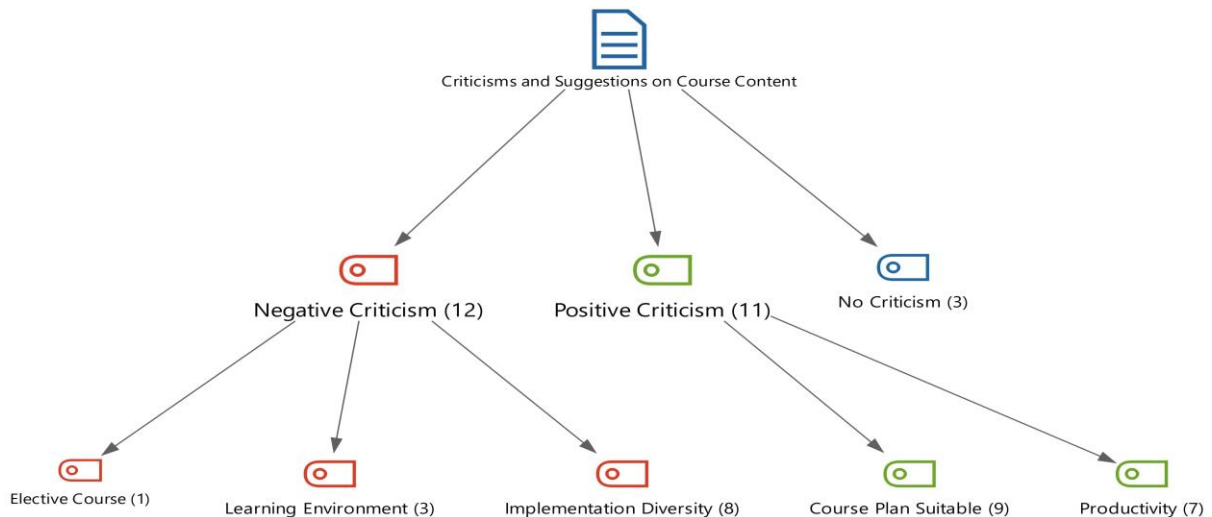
Criticisms and Suggestions on Course Content

Negative Criticism (12)

Positive Criticism (11)

No Criticism (3)

Elective Course (1)

Learning Environment (3)

Implementation Diversity (8)

Course Plan Suitable (9)

Productivity (7)